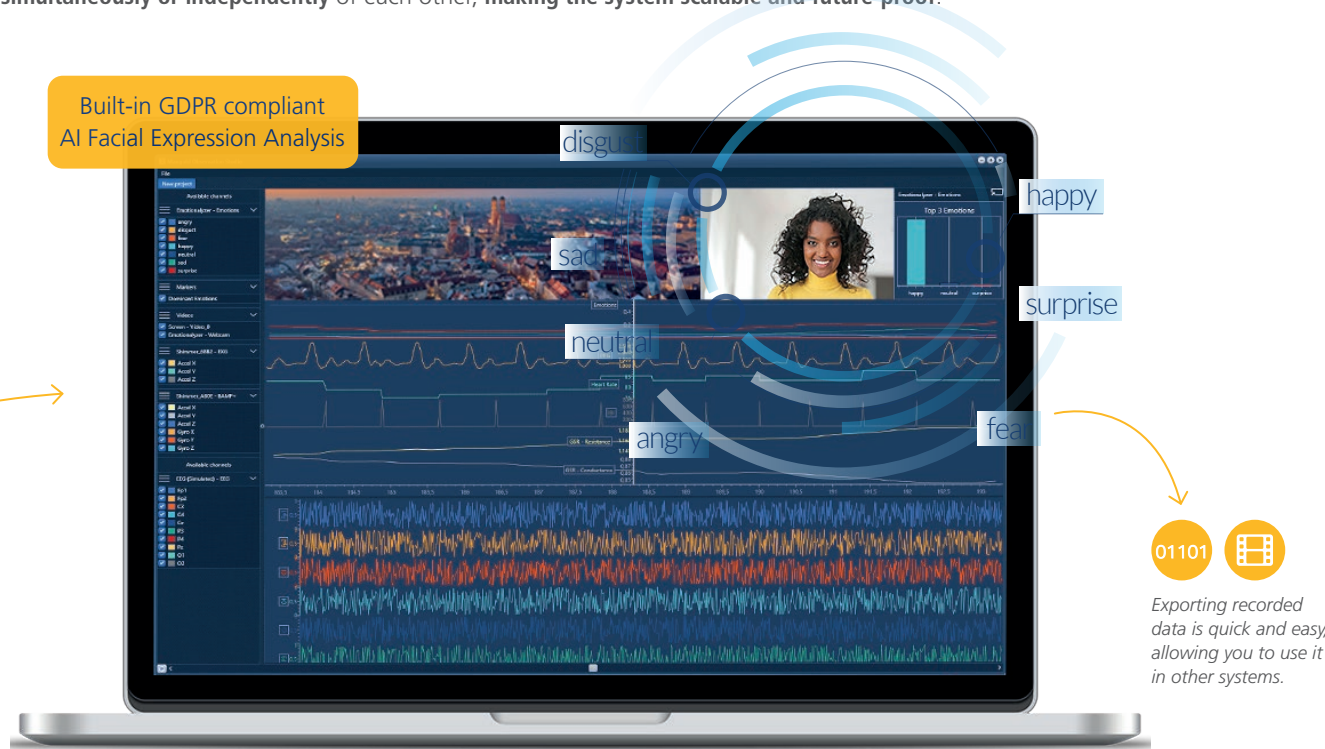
simultaneously or independently of each other, making the system scalable and future-proof.

Built-in GDPR compliant AI Facial Expression Analysis

disgust

happy

sad

surprise

neutral

angry

fear

File
New project
Available channels
EmotionAnalyzer - Emotions
angry
disgust
fear
happy
neutral
sad
surprise
Markers
Dominant emotions
Videos
Screen - Video_8
EmotionAnalyzer - Webcam
Accel X
Accel Y
Accel Z
Accel X
Accel Y
Accel Z
Gyro X
Gyro Y
Gyro Z
Available channels
EEG (Simulated) - EEG
Fp1
Fp2
C3
C4
Cz
P3
P4
Pz
O1
O2
Emotions
Heart Rate
GSR - Resistance
GSR - Conductance
Top 3 Emotions
happy
neutral
surprise

01101

Exporting recorded data is quick and easy, allowing you to use it in other systems.